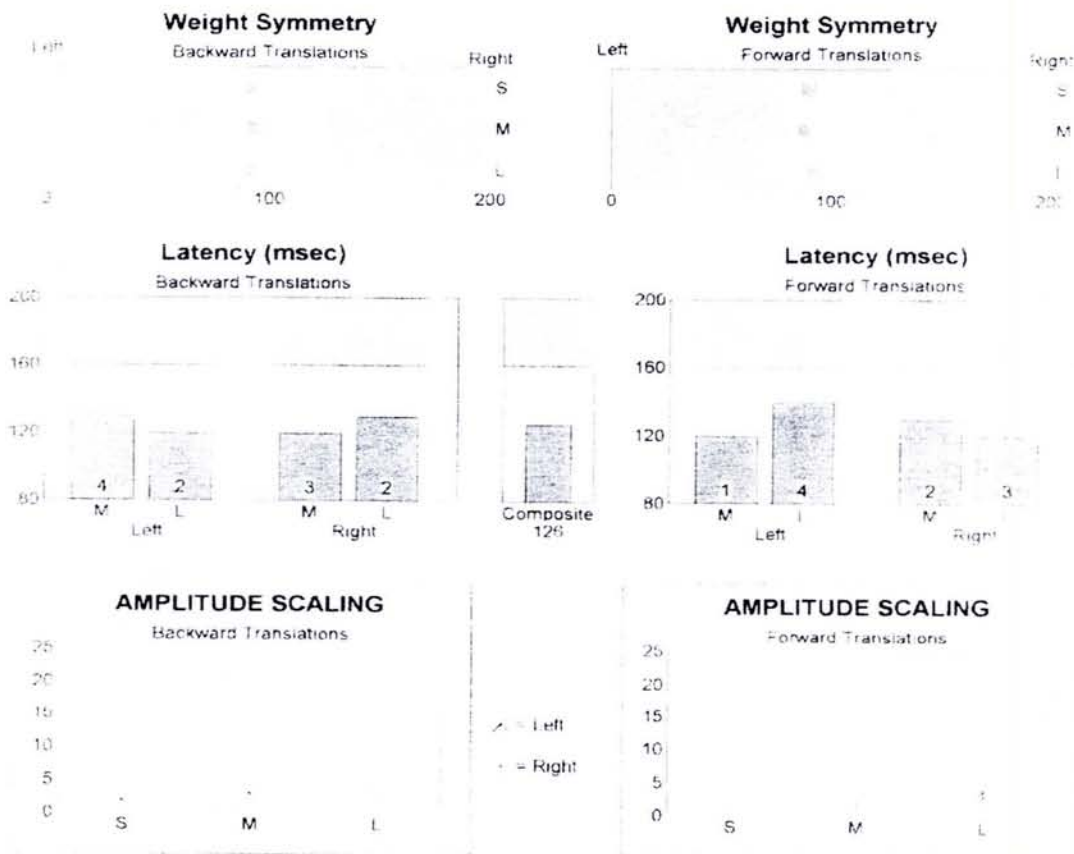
Weight Symmetry
Backward Translations
Left
Right
S
M
L
0
100
200

Weight Symmetry
Forward Translations
Left
Right
S
M
L
0
100
200

Latency (msec)
Backward Translations
200
160
120
80
4
2
3
2
M
L
M
L
Left
Right
Composite
126

Latency (msec)
Forward Translations
200
160
120
80
1
4
2
3
M
L
M
Left
Right

AMPLITUDE SCALING
Backward Translations
25
20
15
10
5
0
S
M
L

= Left
= Right

AMPLITUDE SCALING
Forward Translations
25
20
15
10
5
0
S
M
L